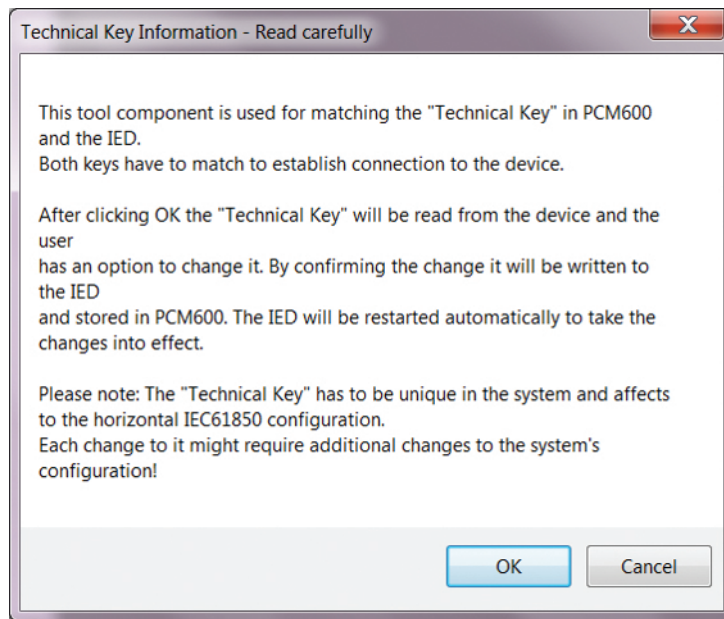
Technical Key Information - Read carefully

X

This tool component is used for matching the "Technical Key" in PCM600 and the IED.
Both keys have to match to establish connection to the device.

After clicking OK the "Technical Key" will be read from the device and the user
has an option to change it. By confirming the change it will be written to the IED
and stored in PCM600. The IED will be restarted automatically to take the changes into effect.

Please note: The "Technical Key" has to be unique in the system and affects to the horizontal IEC61850 configuration.
Each change to it might require additional changes to the system's configuration!

OK

Cancel